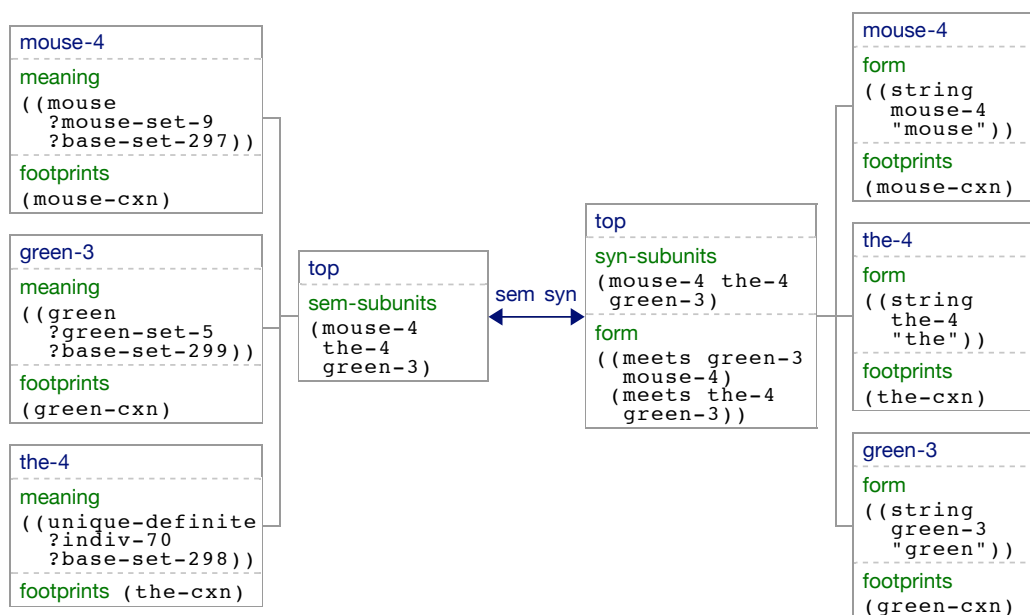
mouse-4
meaning
((mouse
?mouse-set-9
?base-set-297))
footprints
(mouse-cxn)

green-3
meaning
((green
?green-set-5
?base-set-299))
footprints
(green-cxn)

the-4
meaning
((unique-definite
?indiv-70
?base-set-298))
footprints (the-cxn)

top
sem-subunits
(mouse-4
the-4
green-3)

sem syn

top
syn-subunits
(mouse-4 the-4
green-3)
form
((meets green-3
mouse-4)
(meets the-4
green-3))

mouse-4
form
((string
mouse-4
"mouse"))
footprints
(mouse-cxn)

the-4
form
((string
the-4
"the"))
footprints
(the-cxn)

green-3
form
((string
green-3
"green"))
footprints
(green-cxn)